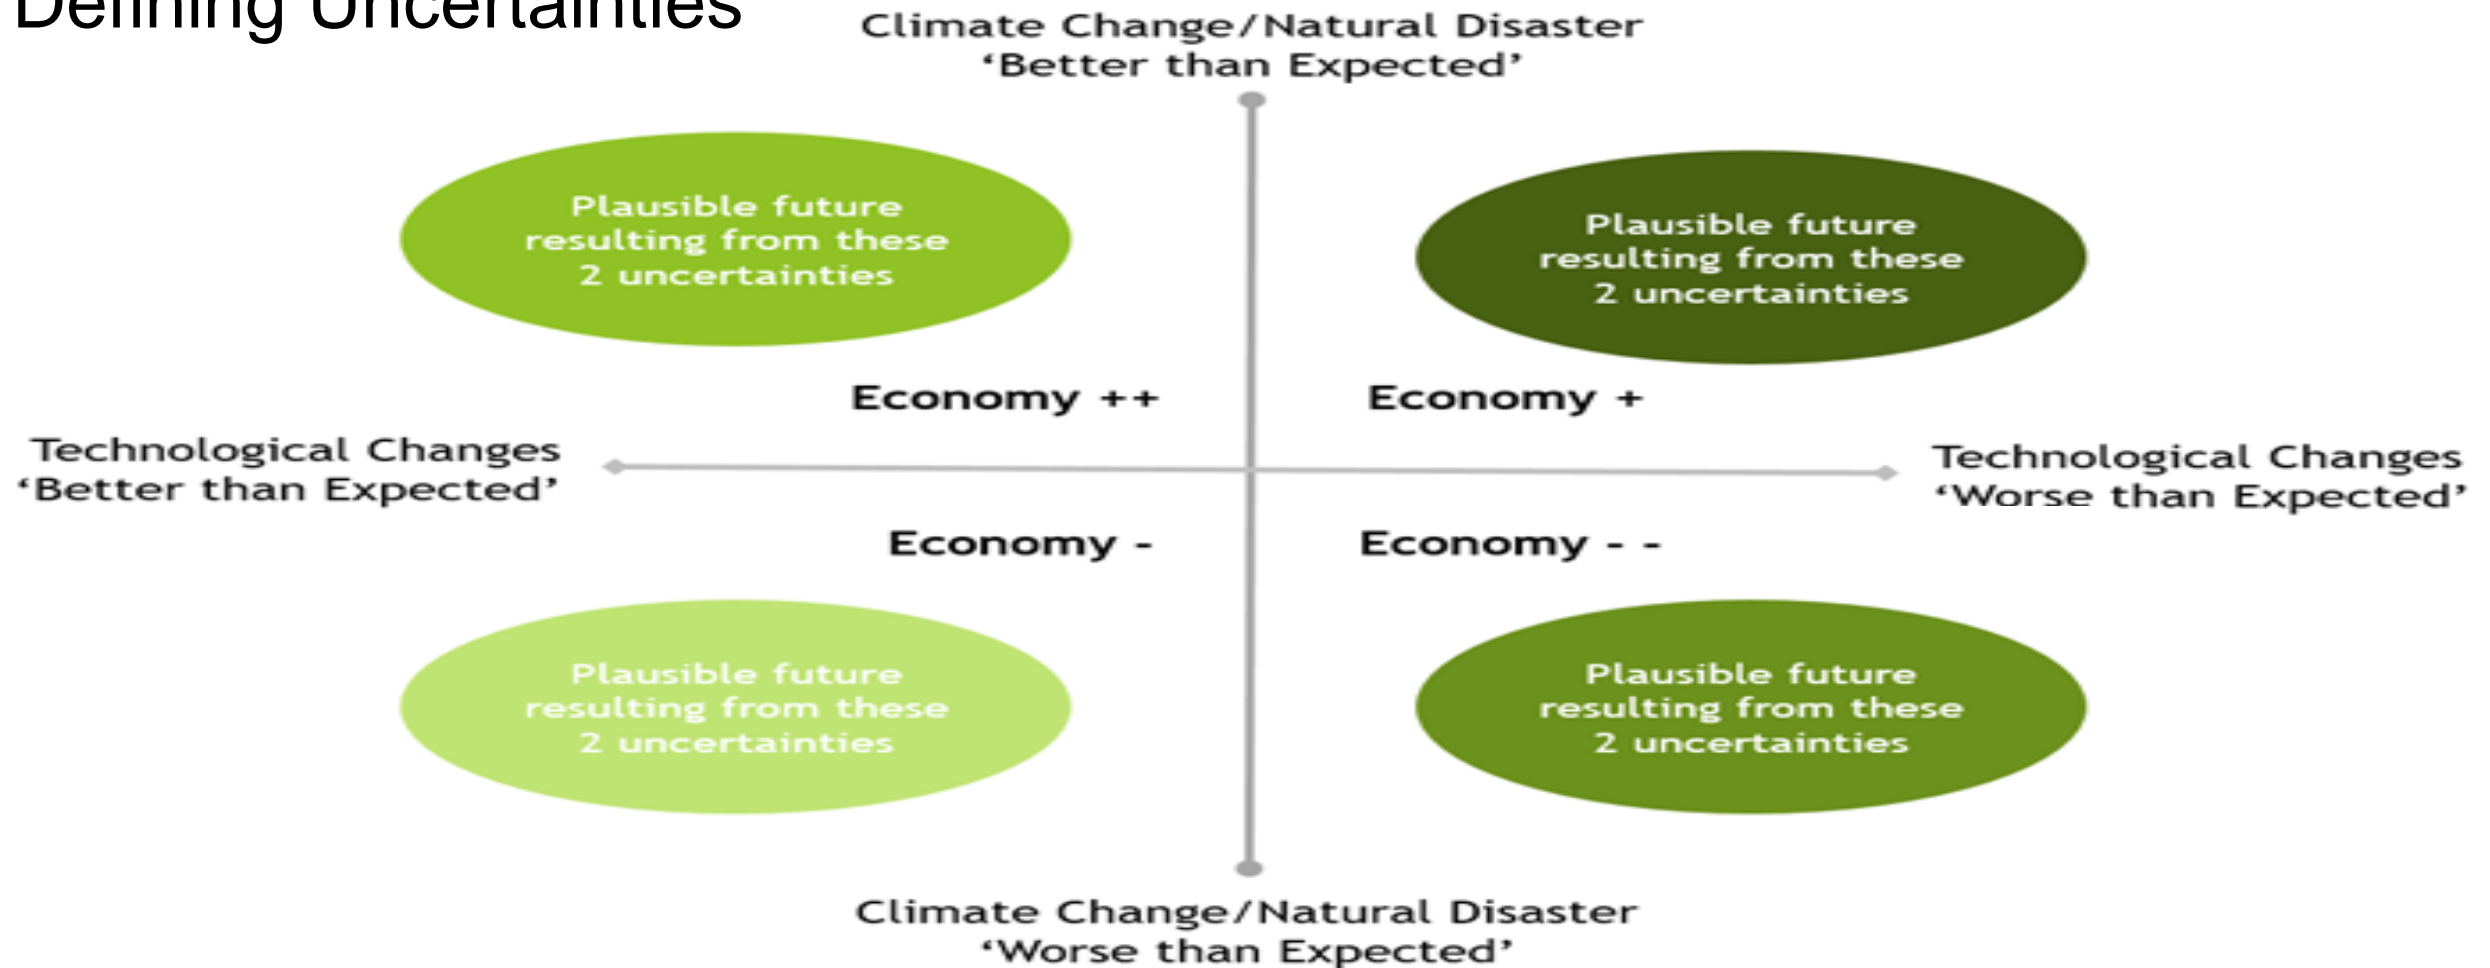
Defining Uncertainties

Climate Change/Natural Disaster
'Better than Expected'

Plausible future resulting from these 2 uncertainties

Plausible future resulting from these 2 uncertainties

Economy ++

Economy +

Technological Changes
'Better than Expected'

Technological Changes
'Worse than Expected'

Economy -

Economy - -

Plausible future resulting from these 2 uncertainties

Plausible future resulting from these 2 uncertainties

Climate Change/Natural Disaster
'Worse than Expected'